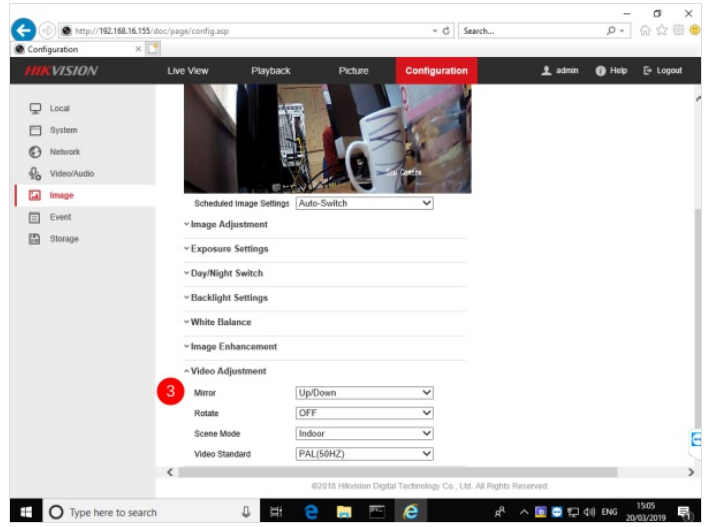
http://192.168.16.155/doc/page/config.asp
Search...
Configuration

HIKVISION
Live View
Playback
Picture
Configuration
admin
Help
Logout

Local
System
Network
Video/Audio
Image
Event
Storage

Scheduled Image Settings
Auto-Switch

Image Adjustment
Exposure Settings
Day/Night Switch
Backlight Settings
White Balance
Image Enhancement
Video Adjustment

3
Mirror
Up/Down
Rotate
OFF
Scene Mode
Indoor
Video Standard
PAL(50HZ)

©2018 Hikvision Digital Technology Co., Ltd. All Rights Reserved.

Type here to search
ENG
15:05
20/03/2019